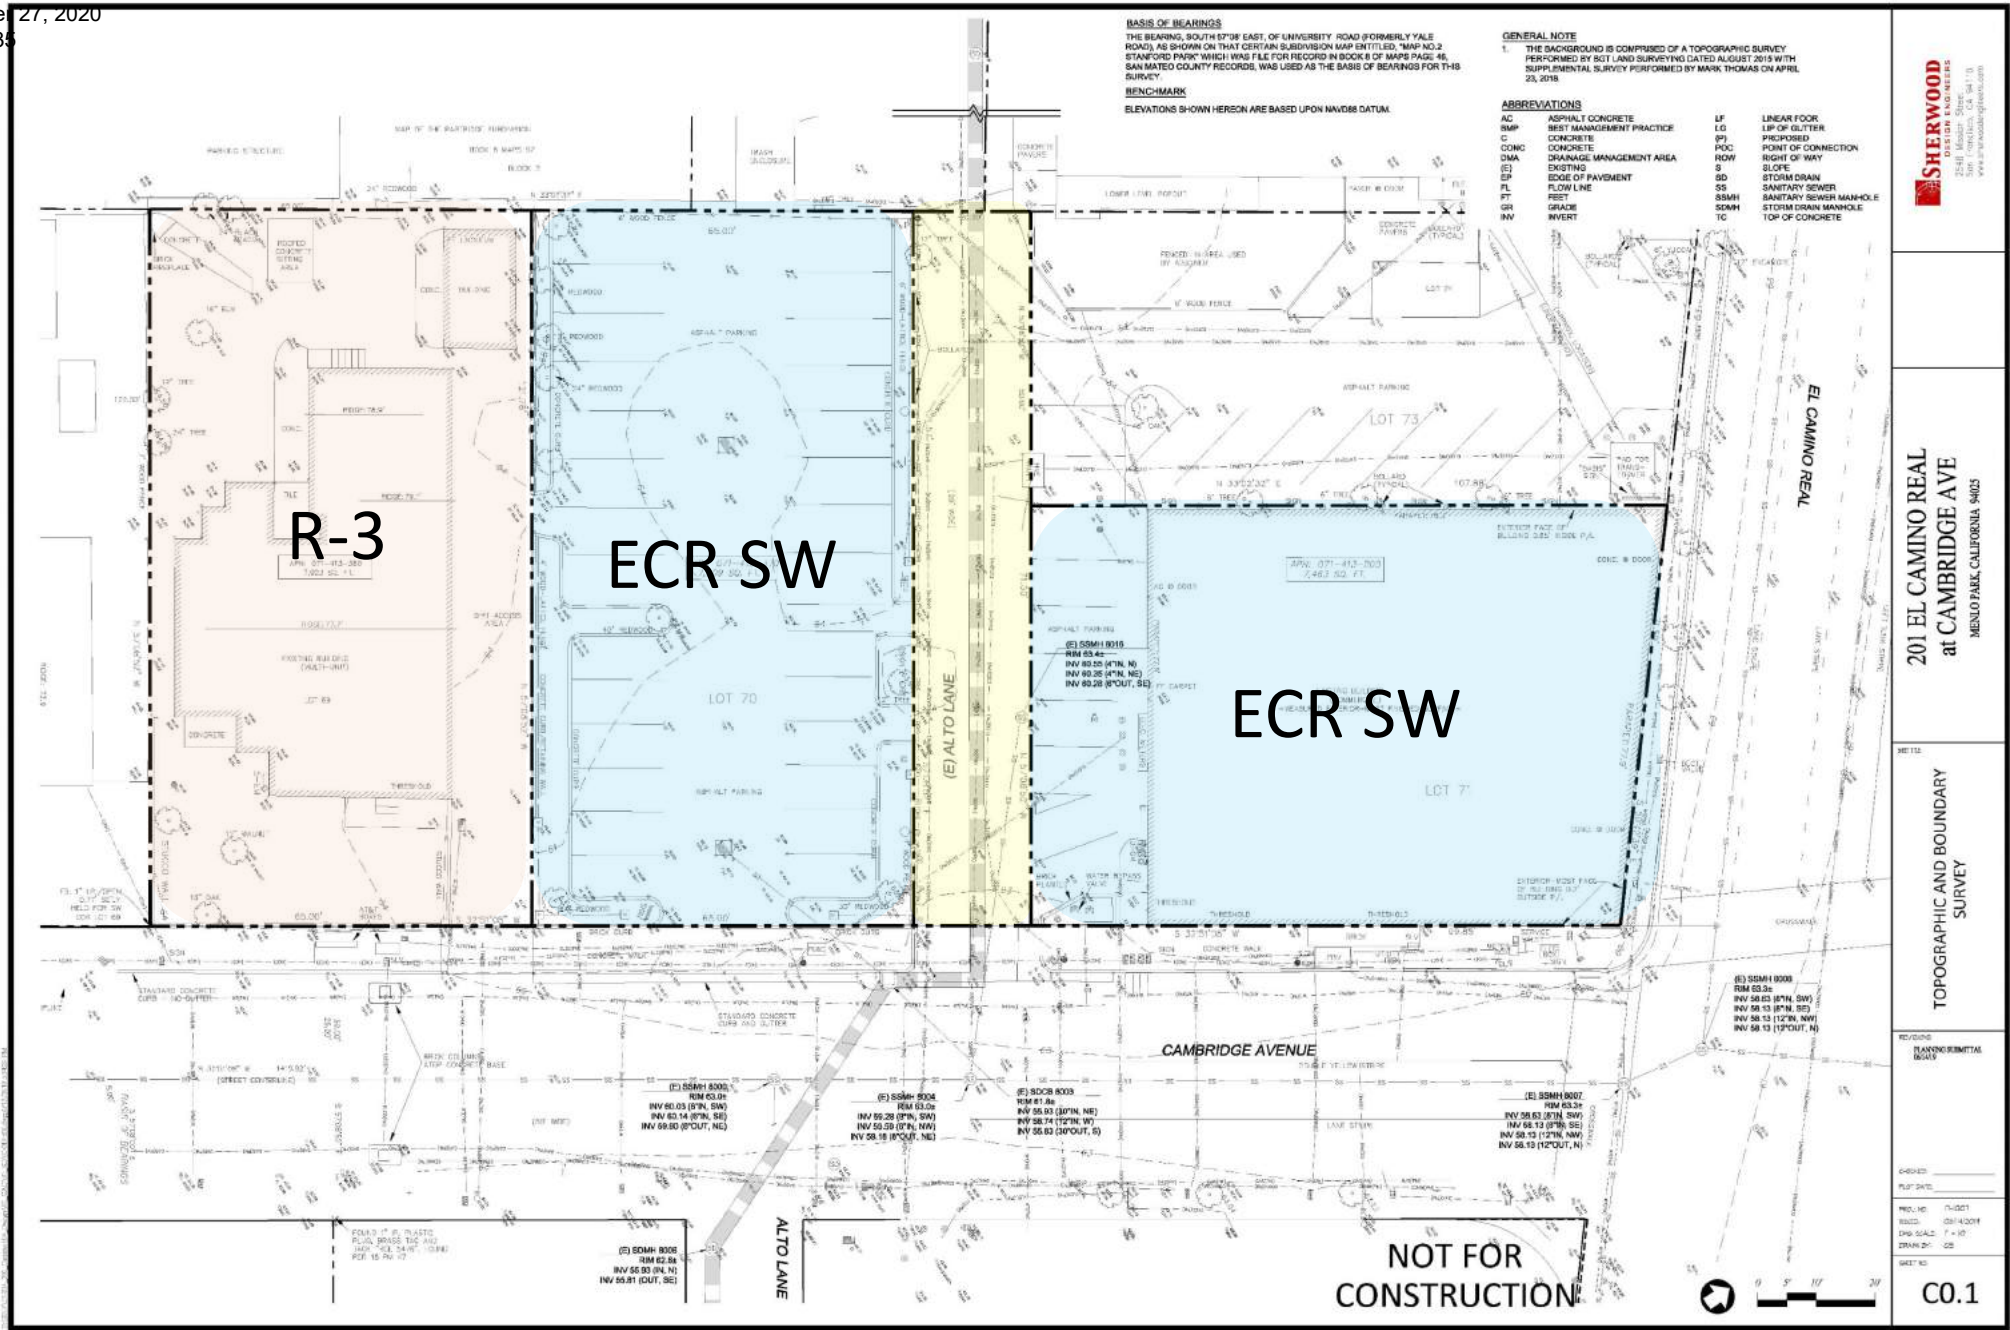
er 27, 2020
35

BASIS OF BEARINGS
THE BEARING, SOUTH 57°08' EAST, OF UNIVERSITY ROAD (FORMERLY YALE ROAD), AS SHOWN ON THAT CERTAIN SUBDIVISION MAP ENTITLED, "MAP NO.2 STANFORD PARK" WHICH WAS FILE FOR RECORD IN BOOK 8 OF MAPS PAGE 46, SAN MATEO COUNTY RECORDS, WAS USED AS THE BASIS OF BEARINGS FOR THIS SURVEY.

BENCHMARK
ELEVATIONS SHOWN HEREON ARE BASED UPON NAVD88 DATUM.

GENERAL NOTE
1. THE BACKGROUND IS COMPRISED OF A TOPOGRAPHIC SURVEY PERFORMED BY BGT LAND SURVEYING DATED AUGUST 2015 WITH SUPPLEMENTAL SURVEY PERFORMED BY MARK THOMAS ON APRIL 23, 2018.

ABBREVIATIONS
AC ASPHALT CONCRETE
BMP BEST MANAGEMENT PRACTICE
C CONCRETE
CONC CONCRETE
DMA DRAINAGE MANAGEMENT AREA
(E) EXISTING
EP EDGE OF PAVEMENT
FL FLOW LINE
FT FEET
GR GRADE
INV INVERT
LF LINEAR FOOT
LG LIP OF GUTTER
(P) PROPOSED
POC POINT OF CONNECTION
ROW RIGHT OF WAY
S SLOPE
SD STORM DRAIN
SS SANITARY SEWER
SSMH SANITARY SEWER MANHOLE
SDMH STORM DRAIN MANHOLE
TC TOP OF CONCRETE

SHERWOOD DESIGN ENGINEERS

R-3

ECR SW

ECR SW

LOT 70

LOT 73

LOT 71

(E) ALTO LANE

EL CAMINO REAL

CAMBRIDGE AVENUE

ALTO LANE

(E) SSMH 8016
RIM 63.4±
INV 60.55 (4"IN, N)
INV 60.25 (4"IN, NE)
INV 60.28 (6"OUT, SE)

(E) SSMH 8006
RIM 63.3±
INV 58.63 (8"IN, SW)
INV 58.13 (8"IN, SE)
INV 58.13 (12"IN, NW)
INV 58.13 (12"OUT, N)

(E) SSMH 8003
RIM 63.0±
INV 60.03 (6"IN, SW)
INV 60.14 (6"IN, SE)
INV 59.80 (8"OUT, NE)

(E) SSMH 8004
RIM 63.0±
INV 59.28 (8"IN, SW)
INV 59.59 (6"IN, NW)
INV 59.18 (8"OUT, NE)

(E) SDCB 8003
RIM 61.8±
INV 55.93 (30"IN, NE)
INV 58.74 (12"IN, W)
INV 55.83 (30"OUT, S)

(E) SSMH 8007
RIM 63.3±
INV 58.63 (8"IN, SW)
INV 58.13 (8"IN, SE)
INV 58.13 (12"IN, NW)
INV 58.13 (12"OUT, N)

(E) SDMH 8006
RIM 62.8±
INV 55.93 (IN, N)
INV 55.81 (OUT, SE)

NOT FOR CONSTRUCTION

201 EL CAMINO REAL at CAMBRIDGE AVE
MENLO PARK, CALIFORNIA 94025

TOPOGRAPHIC AND BOUNDARY SURVEY

PLANNING SUBMITTAL

C0.1